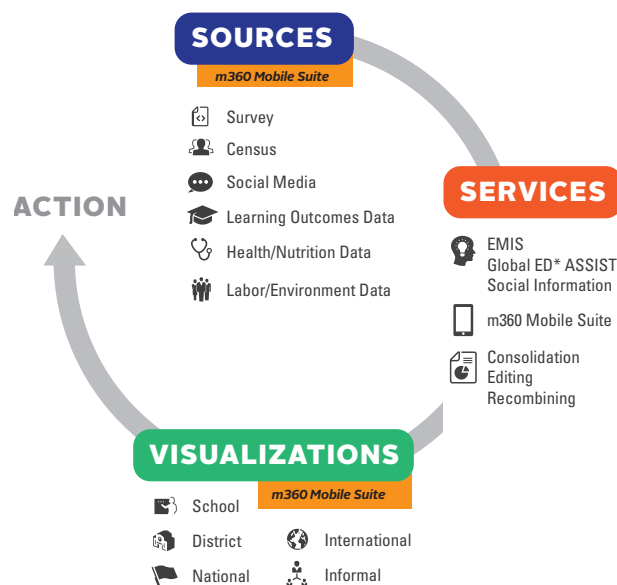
SOURCES

m360 Mobile Suite

Survey
Census
Social Media
Learning Outcomes Data
Health/Nutrition Data
Labor/Environment Data

ACTION

SERVICES

EMIS
Global ED* ASSIST
Social Information

m360 Mobile Suite

Consolidation
Editing
Recombining

VISUALIZATIONS

m360 Mobile Suite

School
District
National
International
Informal